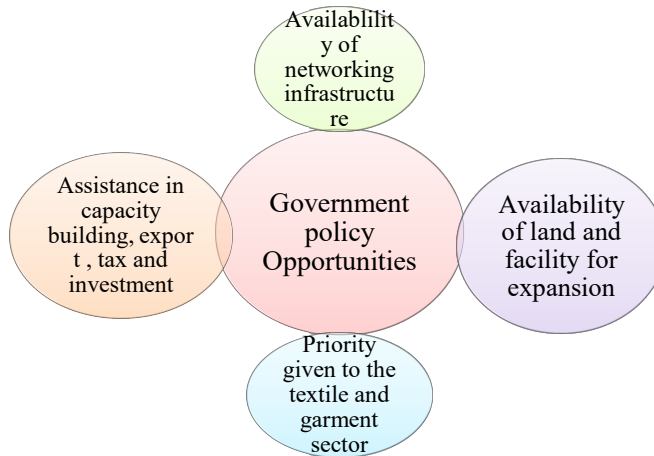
Availablility of networking infrastructure

Assistance in capacity building, expor t , tax and investment

Government policy Opportunities

Availability of land and facility for expansion

Priority given to the textile and garment sector